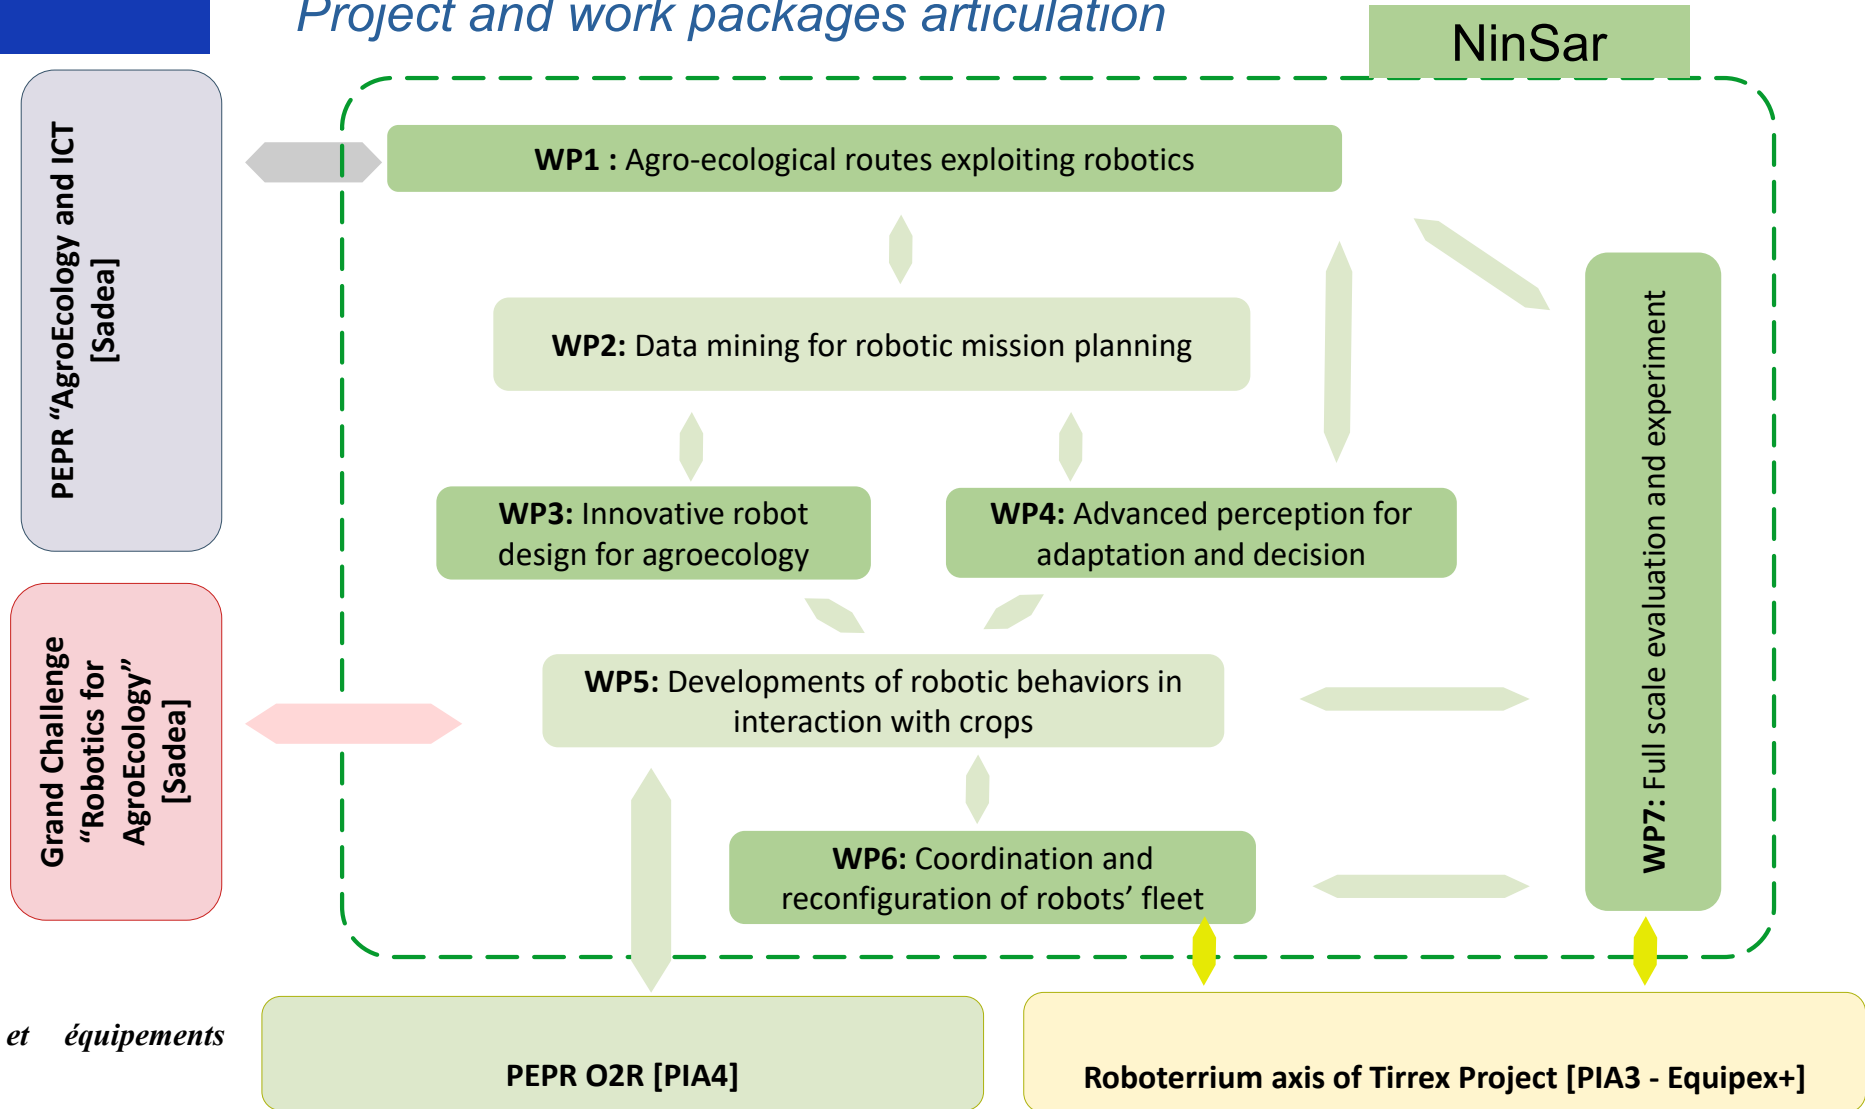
Project and work packages articulation

NinSar

PEPR “AgroEcology and ICT [Sadea]

WP1 : Agro-ecological routes exploiting robotics

WP2: Data mining for robotic mission planning

WP3: Innovative robot design for agroecology

WP4: Advanced perception for adaptation and decision

WP7: Full scale evaluation and experiment

Grand Challenge “Robotics for AgroEcology” [Sadea]

WP5: Developments of robotic behaviors in interaction with crops

WP6: Coordination and reconfiguration of robots’ fleet

et équipements

PEPR O2R [PIA4]

Roboterrium axis of Tirrex Project [PIA3 - Equipex+]